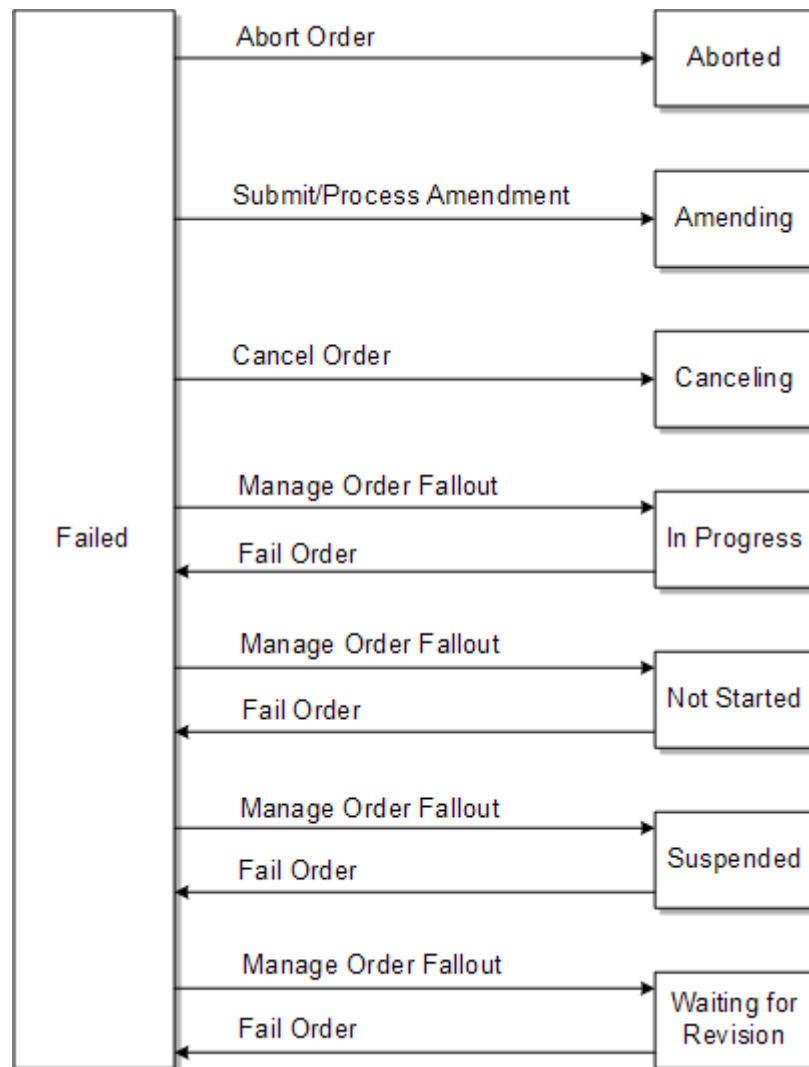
Abort Order
Aborted

Submit/Process Amendment
Amending

Cancel Order
Canceling

Failed

Manage Order Fallout
Fail Order
In Progress

Manage Order Fallout
Fail Order
Not Started

Manage Order Fallout
Fail Order
Suspended

Manage Order Fallout
Fail Order
Waiting for Revision